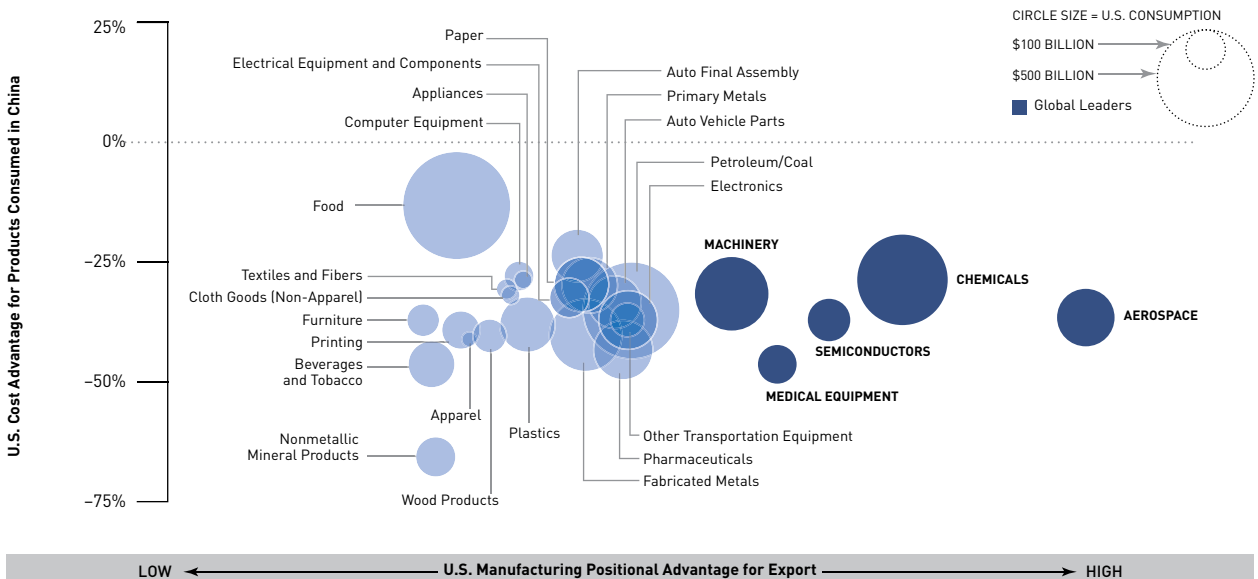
CIRCLE SIZE = U.S. CONSUMPTION
$100 BILLION
$500 BILLION
Global Leaders

U.S. Cost Advantage for Products Consumed in China

25%
0%
-25%
-50%
-75%

Paper
Electrical Equipment and Components
Appliances
Computer Equipment
Food
Textiles and Fibers
Cloth Goods (Non-Apparel)
Furniture
Printing
Beverages and Tobacco
Apparel
Nonmetallic Mineral Products
Wood Products
Plastics
Auto Final Assembly
Primary Metals
Auto Vehicle Parts
Petroleum/Coal
Electronics
MACHINERY
CHEMICALS
AEROSPACE
SEMICONDUCTORS
MEDICAL EQUIPMENT
Other Transportation Equipment
Pharmaceuticals
Fabricated Metals

LOW
U.S. Manufacturing Positional Advantage for Export
HIGH